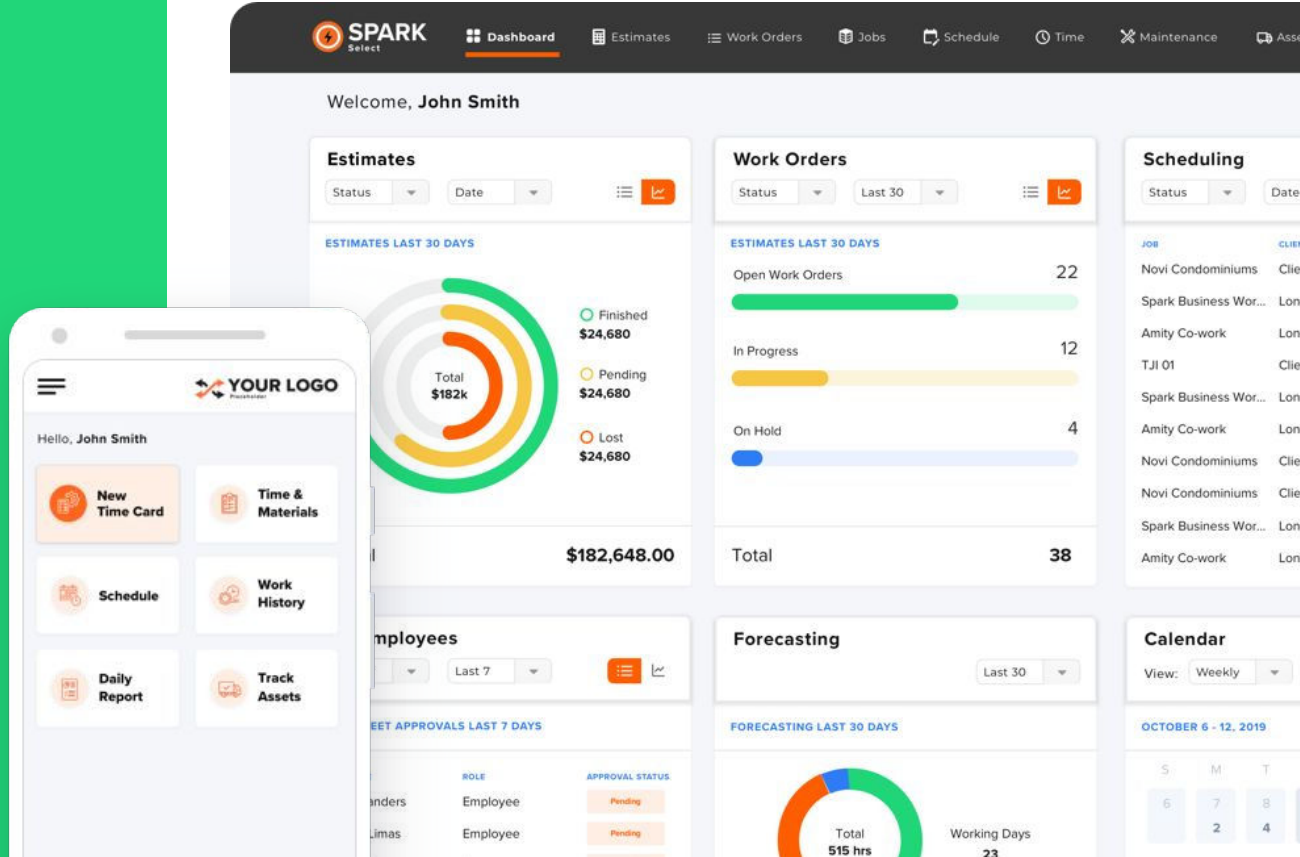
SPARK Select

Dashboard Estimates Work Orders Jobs Schedule Time Maintenance Asse

Welcome, John Smith

Estimates
Status Date

ESTIMATES LAST 30 DAYS

Total $182k

Finished $24,680
Pending $24,680
Lost $24,680

l $182,648.00

Work Orders
Status Last 30

ESTIMATES LAST 30 DAYS

Open Work Orders 22
In Progress 12
On Hold 4

Total 38

Scheduling
Status Date

JOB CLIE
Novi Condominiums Clie
Spark Business Wor... Lon
Amity Co-work Lon
TJI 01 Clie
Spark Business Wor... Lon
Amity Co-work Lon
Novi Condominiums Clie
Novi Condominiums Clie
Spark Business Wor... Lon
Amity Co-work Lon

mployees
Last 7

EET APPROVALS LAST 7 DAYS

ROLE APPROVAL STATUS
anders Employee Pending
Limas Employee Pending

Forecasting
Last 30

FORECASTING LAST 30 DAYS

Total 515 hrs
Working Days 23

Calendar
View: Weekly

OCTOBER 6 - 12, 2019

S M T
6 7 8
2 4

YOUR LOGO

Hello, John Smith

New Time Card
Time & Materials
Schedule
Work History
Daily Report
Track Assets